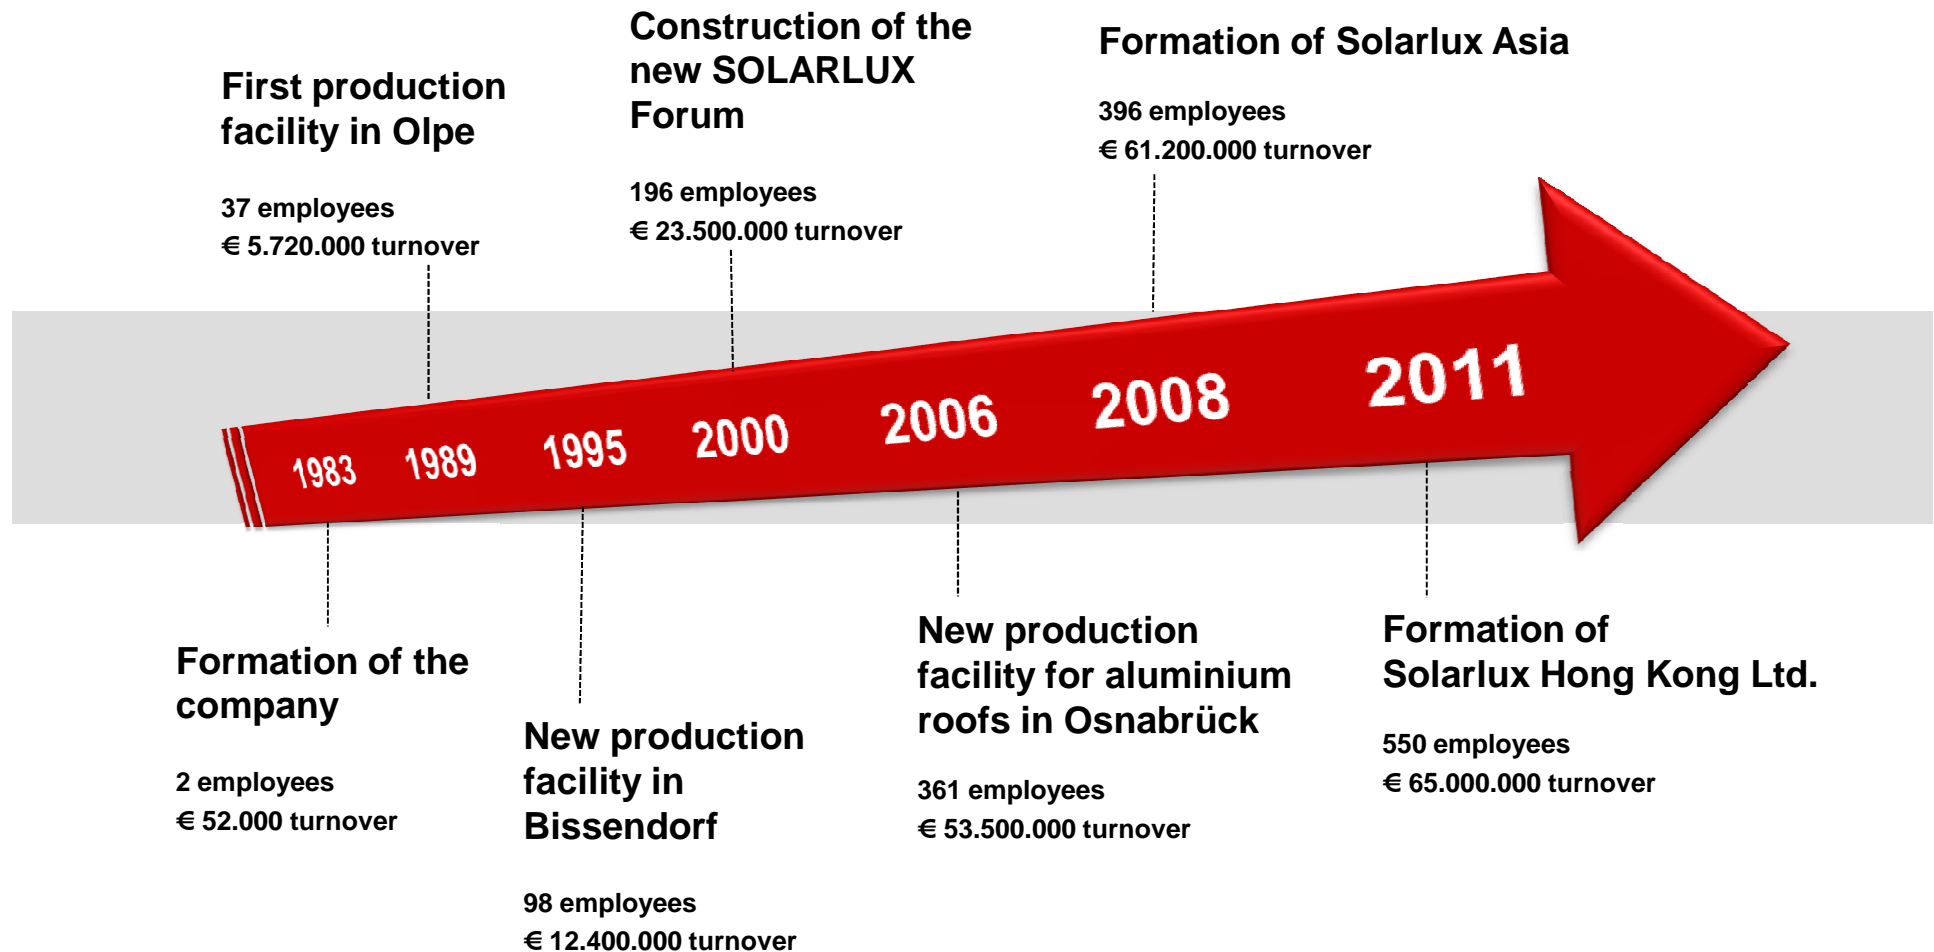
First production facility in Olpe

37 employees
€ 5.720.000 turnover

Construction of the new SOLARLUX Forum

196 employees
€ 23.500.000 turnover

Formation of Solarlux Asia

396 employees
€ 61.200.000 turnover

1983 1989 1995 2000 2006 2008 2011

Formation of the company

2 employees
€ 52.000 turnover

New production facility in Bissendorf

98 employees
€ 12.400.000 turnover

New production facility for aluminium roofs in Osnabrück

361 employees
€ 53.500.000 turnover

Formation of Solarlux Hong Kong Ltd.

550 employees
€ 65.000.000 turnover